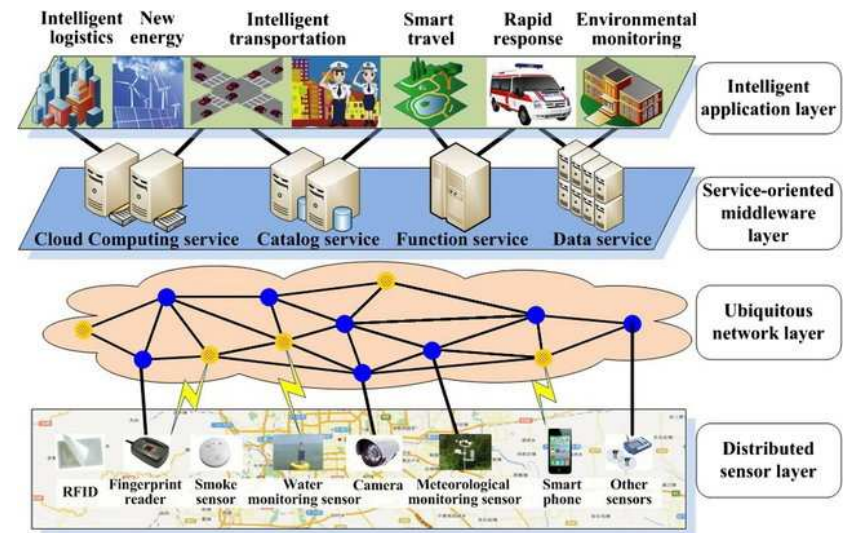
Intelligent logistics
New energy
Intelligent transportation
Smart travel
Rapid response
Environmental monitoring

Intelligent application layer

Cloud Computing service
Catalog service
Function service
Data service

Service-oriented middleware layer

Ubiquitous network layer

RFID
Fingerprint reader
Smoke sensor
Water monitoring sensor
Camera
Meteorological monitoring sensor
Smart phone
Other sensors

Distributed sensor layer